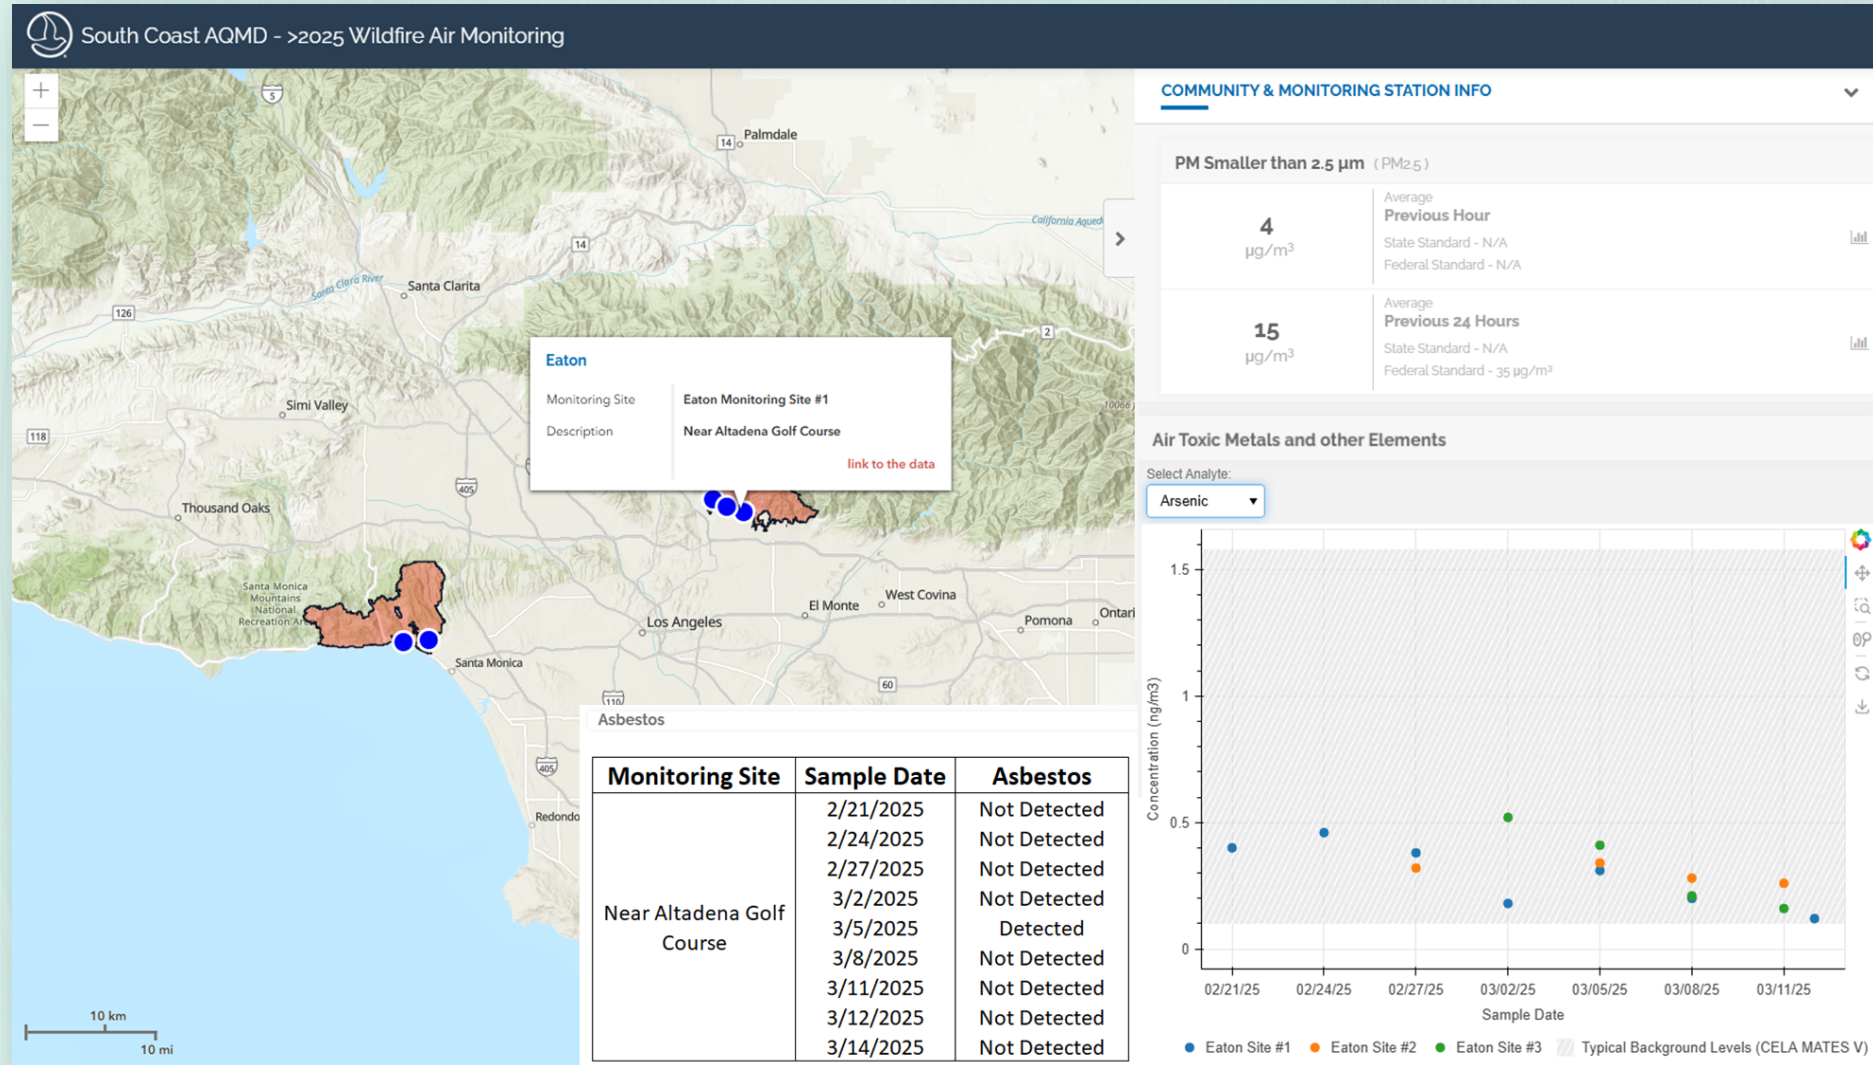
South Coast AQMD - >2025 Wildfire Air Monitoring

+
−

5
Palmdale
14
California Aqueduct
14
Santa Clara River
Santa Clarita
126
2
Simi Valley
118
405
Thousand Oaks
Santa Monica Mountains National Recreation Area
Los Angeles
El Monte
West Covina
Pomona
Ontario
Santa Monica
60
110
405
Redondo
10 km
10 mi

Eaton
Monitoring Site | Eaton Monitoring Site #1
Description | Near Altadena Golf Course
link to the data

COMMUNITY & MONITORING STATION INFO

PM Smaller than 2.5 µm (PM2.5)

4 µg/m³
Average
Previous Hour
State Standard - N/A
Federal Standard - N/A

15 µg/m³
Average
Previous 24 Hours
State Standard - N/A
Federal Standard - 35 µg/m³

Air Toxic Metals and other Elements
Select Analyte:
Arsenic

Asbestos

| Monitoring Site | Sample Date | Asbestos |
|---|---|---|
| Near Altadena Golf Course | 2/21/2025 | Not Detected |
| | 2/24/2025 | Not Detected |
| | 2/27/2025 | Not Detected |
| | 3/2/2025 | Not Detected |
| | 3/5/2025 | Detected |
| | 3/8/2025 | Not Detected |
| | 3/11/2025 | Not Detected |
| | 3/12/2025 | Not Detected |
| | 3/14/2025 | Not Detected |

Concentration (ng/m3)
1.5
1
0.5
0
02/21/25
02/24/25
02/27/25
03/02/25
03/05/25
03/08/25
03/11/25
Sample Date
Eaton Site #1
Eaton Site #2
Eaton Site #3
Typical Background Levels (CELA MATES V)